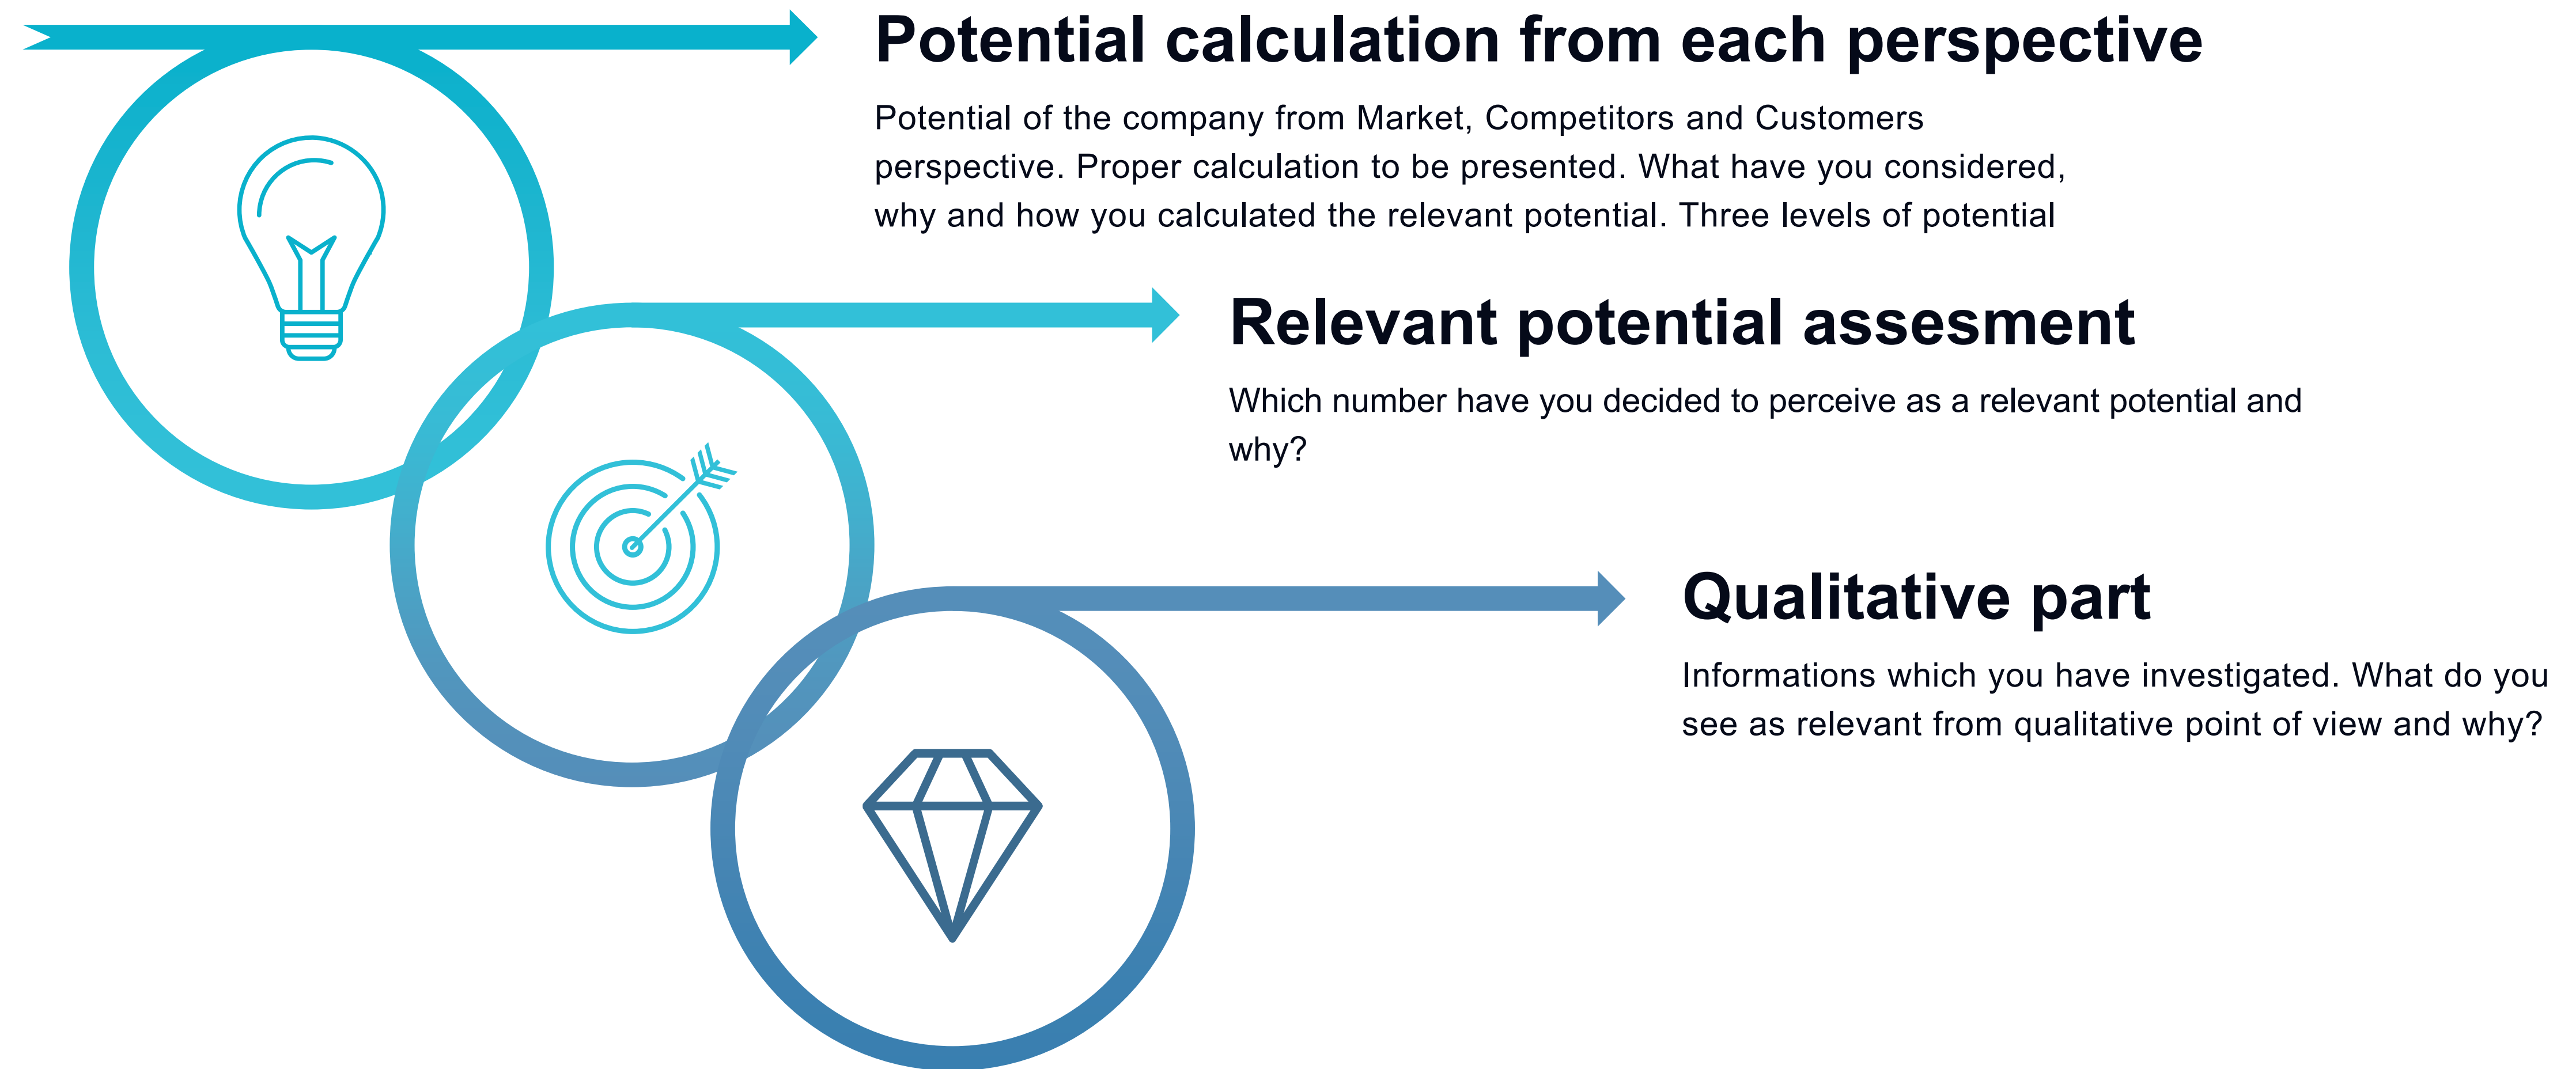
Potential calculation from each perspective

Potential of the company from Market, Competitors and Customers perspective. Proper calculation to be presented. What have you considered, why and how you calculated the relevant potential. Three levels of potential

Relevant potential assesment

Which number have you decided to perceive as a relevant potential and why?

Qualitative part

Informations which you have investigated. What do you see as relevant from qualitative point of view and why?